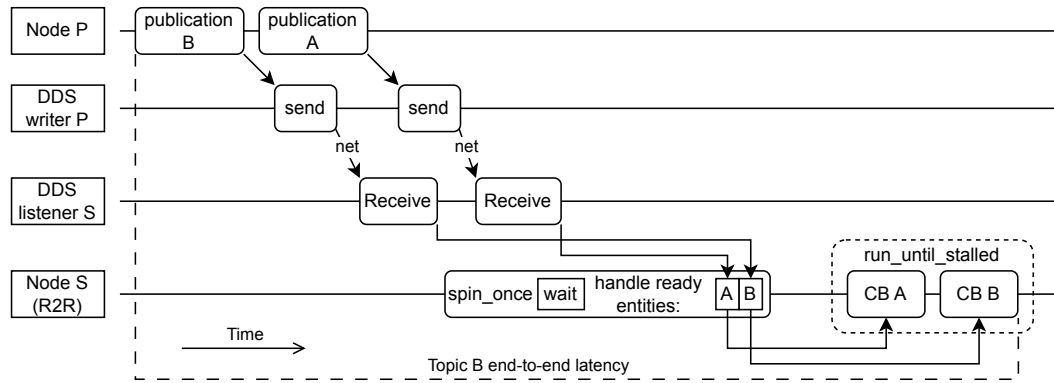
Node P

publication B

publication A

DDS writer P

send

send

net

net

DDS listener S

Receive

Receive

Node S (R2R)

spin_once

wait

handle ready entities:

A

B

run_until_stalled

CB A

CB B

Time

Topic B end-to-end latency